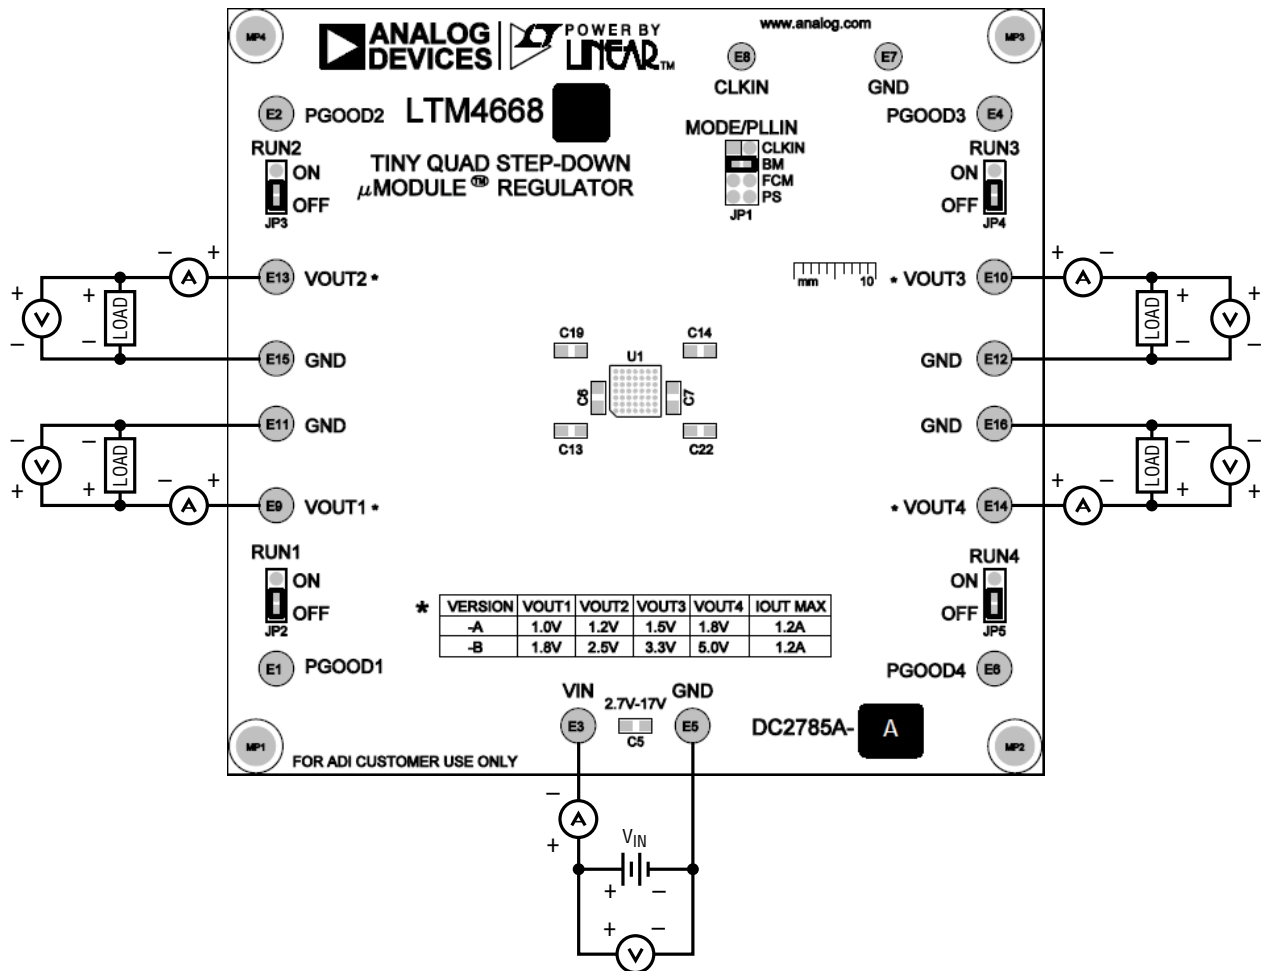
MP4

ANALOG DEVICES

POWER BY LINEAR

www.analog.com

MP3

E8 CLKIN

E7 GND

E2 PGOOD2

LTM4668

PGOOD3 E4

MODE/PLLIN
CLKIN
BM
FCM
PS
JP1

RUN2
ON
OFF
JP3

TINY QUAD STEP-DOWN
$\mu$MODULE™ REGULATOR

RUN3
ON
OFF
JP4

– +
A

E13 VOUT2 *

mm 10

* VOUT3 E10

+ –
A

+ V –

+ LOAD –

+ LOAD –

+ V –

E15 GND

C19 C14

U1

GND E12

C8 C7

C13 C22

E11 GND

GND E16

– V +

– LOAD +

– LOAD +

– V +

– +
A

E9 VOUT1 *

* VOUT4 E14

+ –
A

RUN1
ON
OFF
JP2

RUN4
ON
OFF
JP5

*

| VERSION | VOUT1 | VOUT2 | VOUT3 | VOUT4 | IOUT MAX |
|---|---|---|---|---|---|
| -A | 1.0V | 1.2V | 1.5V | 1.8V | 1.2A |
| -B | 1.8V | 2.5V | 3.3V | 5.0V | 1.2A |

E1 PGOOD1

PGOOD4 E6

VIN
2.7V-17V
GND

E3 C5 E5

DC2785A- A

MP1

FOR ADI CUSTOMER USE ONLY

MP2

–
A
+

$V_{IN}$

+ –

+ V –